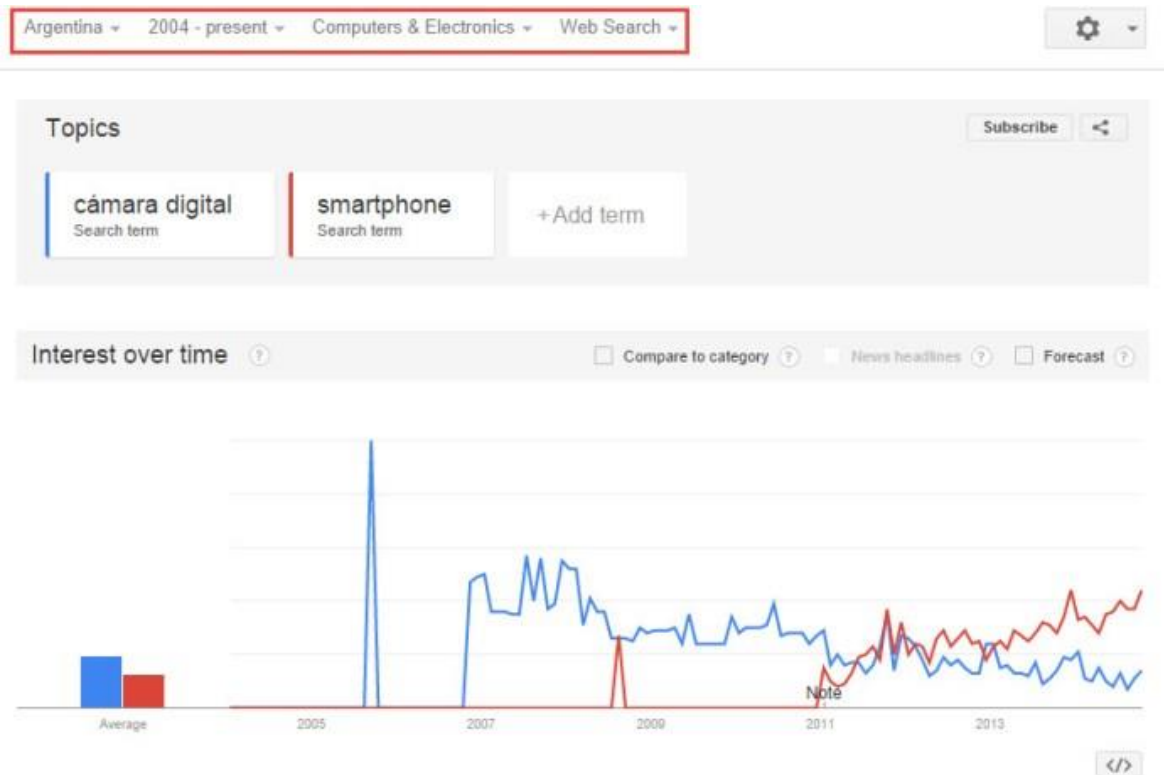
Argentina ▾ 2004 - present ▾ Computers & Electronics ▾ Web Search ▾

Topics

Subscribe

cámara digital
Search term

smartphone
Search term

+Add term

Interest over time ?

Compare to category ? News headlines ? Forecast ?

Note

Average 2005 2007 2009 2011 2013

</>